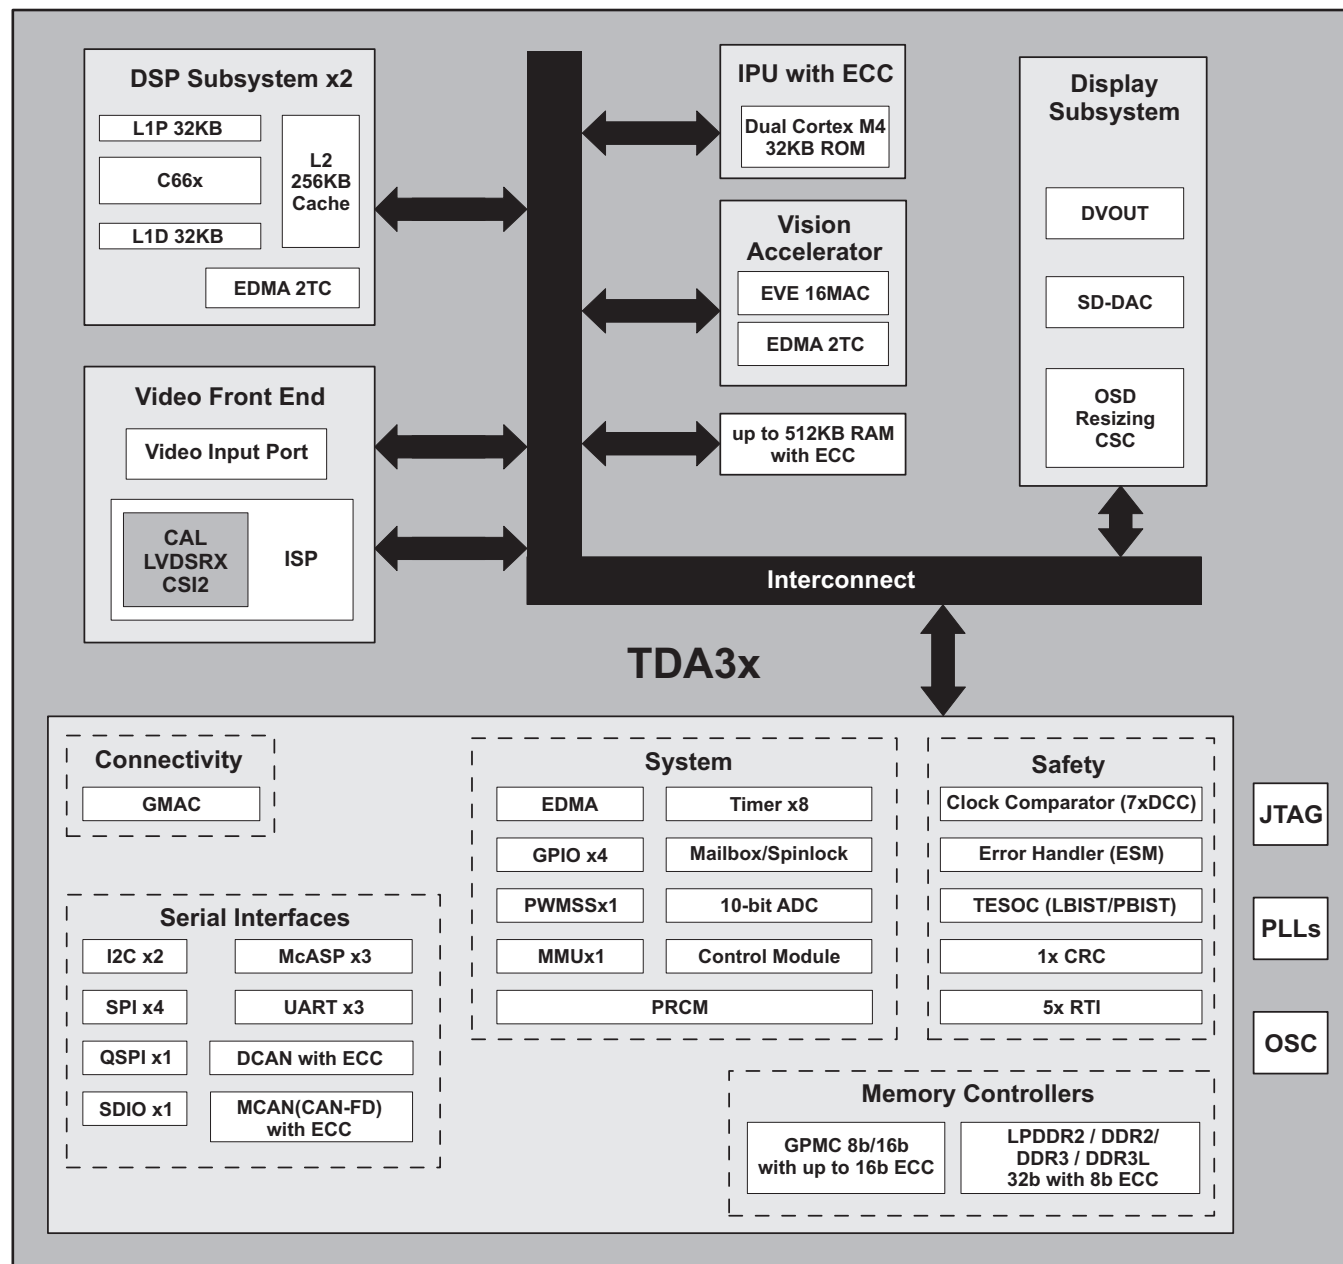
DSP Subsystem x2

L1P 32KB

C66x

L1D 32KB

L2 256KB Cache

EDMA 2TC

IPU with ECC

Dual Cortex M4 32KB ROM

Vision Accelerator

EVE 16MAC

EDMA 2TC

up to 512KB RAM with ECC

Display Subsystem

DVOUT

SD-DAC

OSD Resizing CSC

Video Front End

Video Input Port

CAL LVDSRX CSI2

ISP

Interconnect

TDA3x

Connectivity

GMAC

System

EDMA

Timer x8

GPIO x4

Mailbox/Spinlock

PWMSSx1

10-bit ADC

MMUx1

Control Module

PRCM

Safety

Clock Comparator (7xDCC)

Error Handler (ESM)

TESOC (LBIST/PBIST)

1x CRC

5x RTI

JTAG

PLLs

OSC

Serial Interfaces

I2C x2

McASP x3

SPI x4

UART x3

QSPI x1

DCAN with ECC

SDIO x1

MCAN(CAN-FD) with ECC

Memory Controllers

GPMC 8b/16b with up to 16b ECC

LPDDR2 / DDR2/ DDR3 / DDR3L 32b with 8b ECC